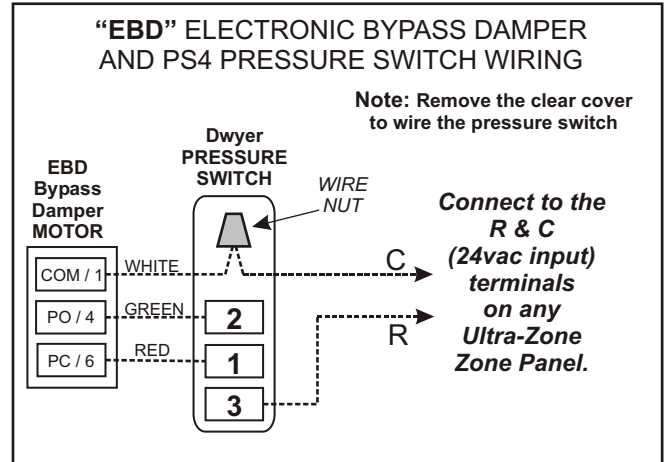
"EBD" ELECTRONIC BYPASS DAMPER AND PS4 PRESSURE SWITCH WIRING

Note: Remove the clear cover to wire the pressure switch

EBD Bypass Damper MOTOR

Dwyer PRESSURE SWITCH

WIRE NUT

COM / 1
WHITE
PO / 4
GREEN
PC / 6
RED

2
1
3

C
R

Connect to the R & C (24vac input) terminals on any Ultra-Zone Zone Panel.